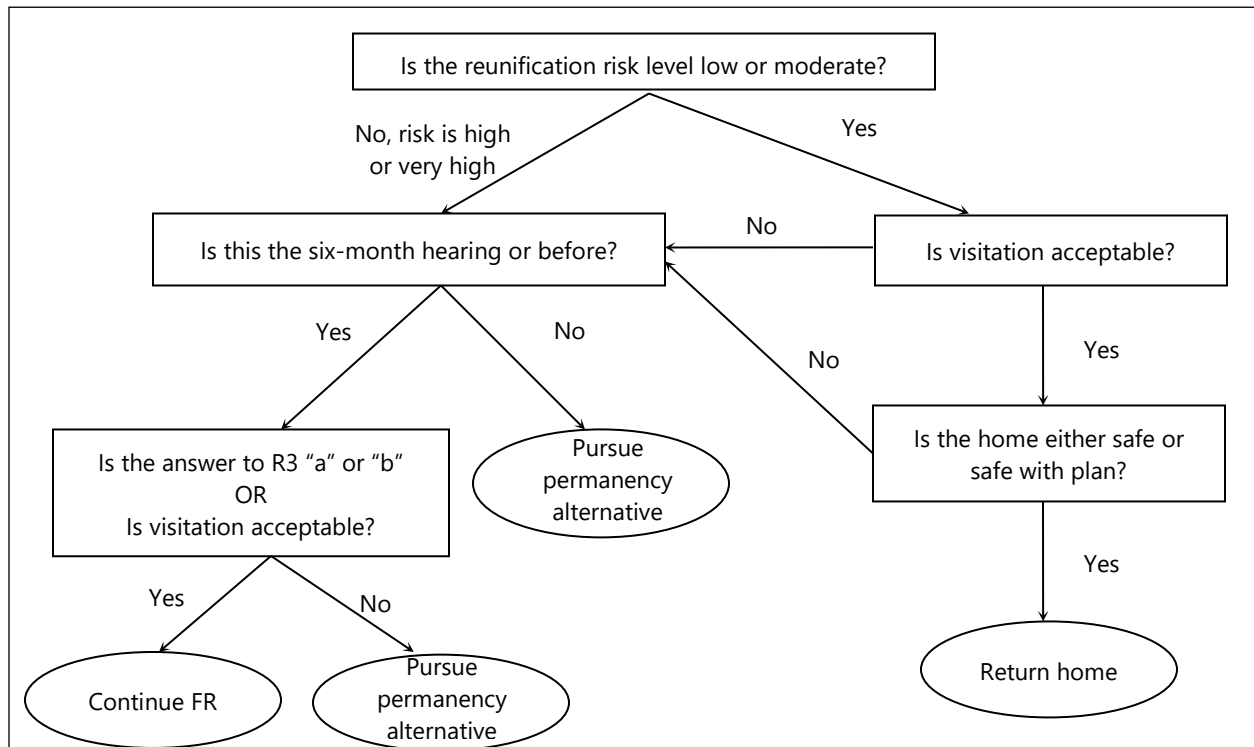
Is the reunification risk level low or moderate?

No, risk is high or very high

Yes

Is this the six-month hearing or before?

No

Is visitation acceptable?

Yes

No

Yes

No

Is the answer to R3 “a” or “b” OR Is visitation acceptable?

Pursue permanency alternative

Is the home either safe or safe with plan?

Yes

Yes

No

Continue FR

Pursue permanency alternative

Return home